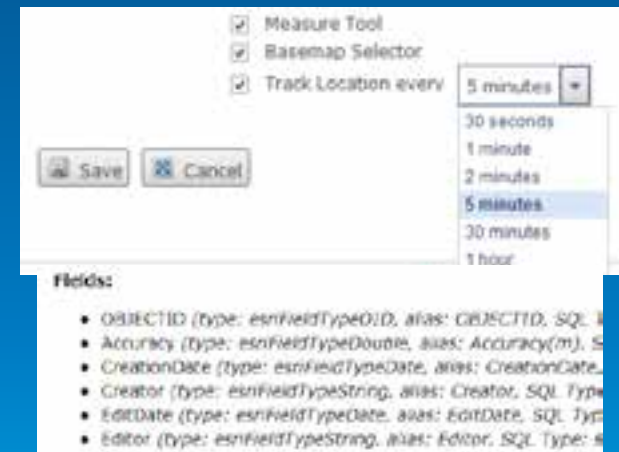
Measure Tool
Basemap Selector
Track Location every 5 minutes

30 seconds
1 minute
2 minutes
5 minutes
30 minutes
1 hour

Save Cancel

Fields:

- OBJECTID (type: esriFieldTypeOID, alias: OBJECTID, SQ: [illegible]
- Accuracy (type: esriFieldTypeDouble, alias: Accuracy(m), S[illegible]
- CreationDate (type: esriFieldTypeDate, alias: CreationDate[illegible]
- Creator (type: esriFieldTypeString, alias: Creator, SQL Typ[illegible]
- EditDate (type: esriFieldTypeDate, alias: EditDate, SQL Typ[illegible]
- Editor (type: esriFieldTypeString, alias: Editor, SQL Type: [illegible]